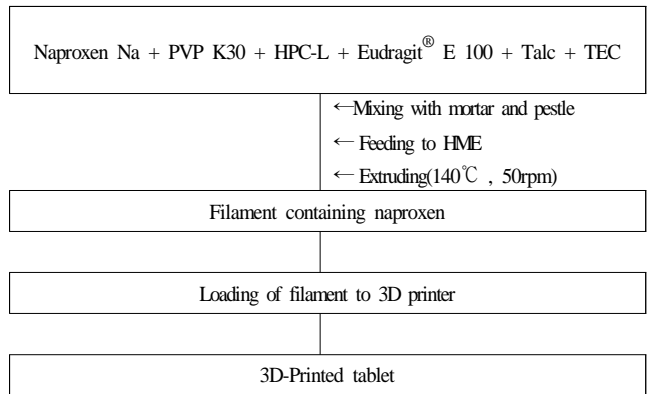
Naproxen Na + PVP K30 + HPC-L + Eudragit® E 100 + Talc + TEC

←Mixing with mortar and pestle
← Feeding to HME
← Extruding(140℃ , 50rpm)

Filament containing naproxen

Loading of filament to 3D printer

3D-Printed tablet